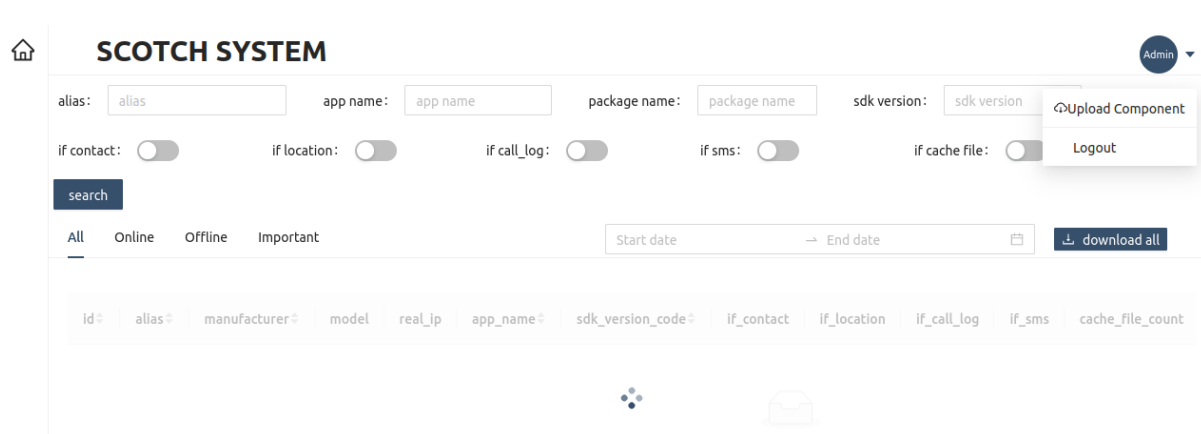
SCOTCH SYSTEM

Admin

alias: alias
app name: app name
package name: package name
sdk version: sdk version

Upload Component
Logout

if contact:
if location:
if call_log:
if sms:
if cache file:

search

All Online Offline Important

Start date → End date

download all

| id | alias | manufacturer | model | real_ip | app_name | sdk_version_code | if_contact | if_location | if_call_log | if_sms | cache_file_count |
|---|---|---|---|---|---|---|---|---|---|---|---|